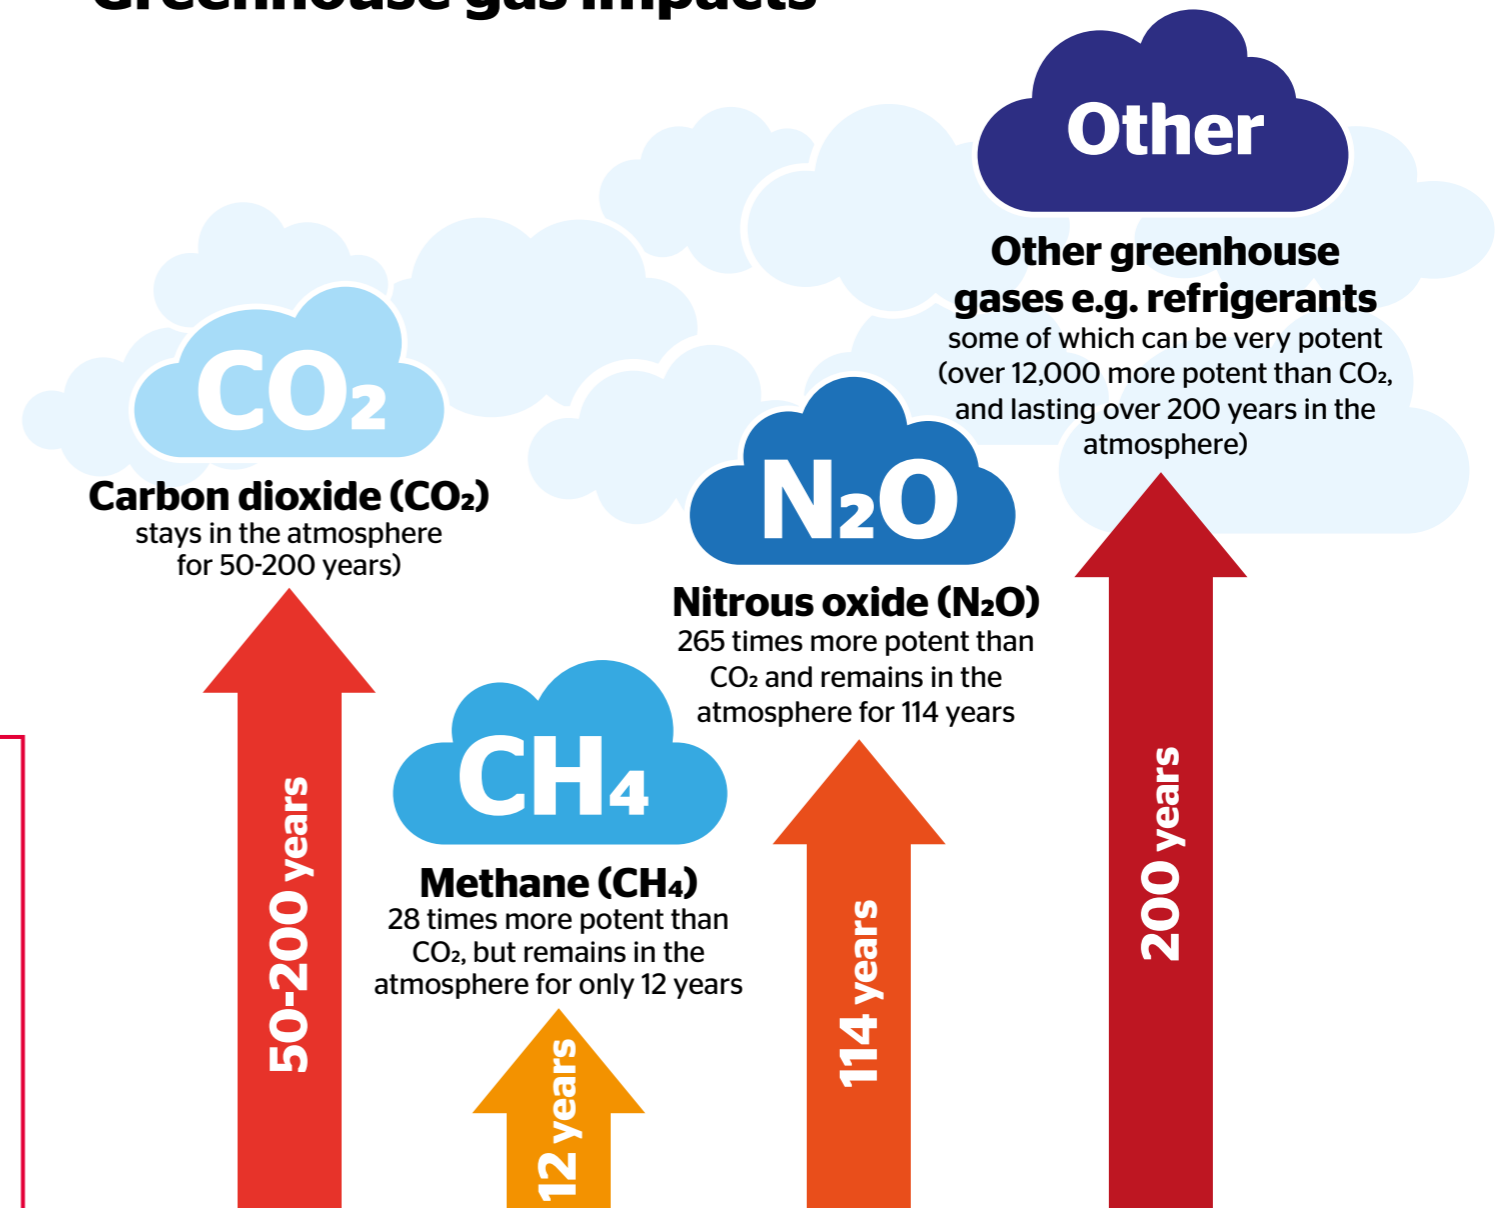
Greenhouse gas impacts

Other

Other greenhouse gases e.g. refrigerants
some of which can be very potent (over 12,000 more potent than $CO_2$, and lasting over 200 years in the atmosphere)

$CO_2$

Carbon dioxide ($CO_2$)
stays in the atmosphere for 50-200 years)

$N_2O$

Nitrous oxide ($N_2O$)
265 times more potent than $CO_2$ and remains in the atmosphere for 114 years

$CH_4$

Methane ($CH_4$)
28 times more potent than $CO_2$, but remains in the atmosphere for only 12 years

50-200 years

12 years

114 years

200 years